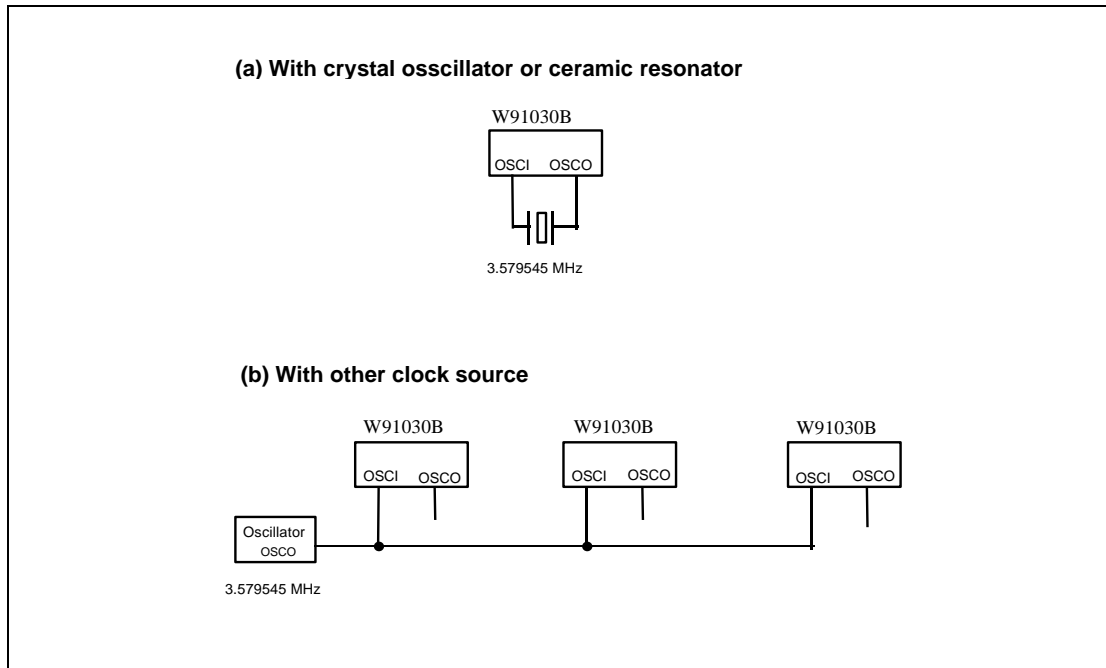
(a) With crystal osscillator or ceramic resonator

W91030B

OSCI OSCO

3.579545 MHz

(b) With other clock source

W91030B

OSCI OSCO

W91030B

OSCI OSCO

W91030B

OSCI OSCO

Oscillator
OSCO

3.579545 MHz